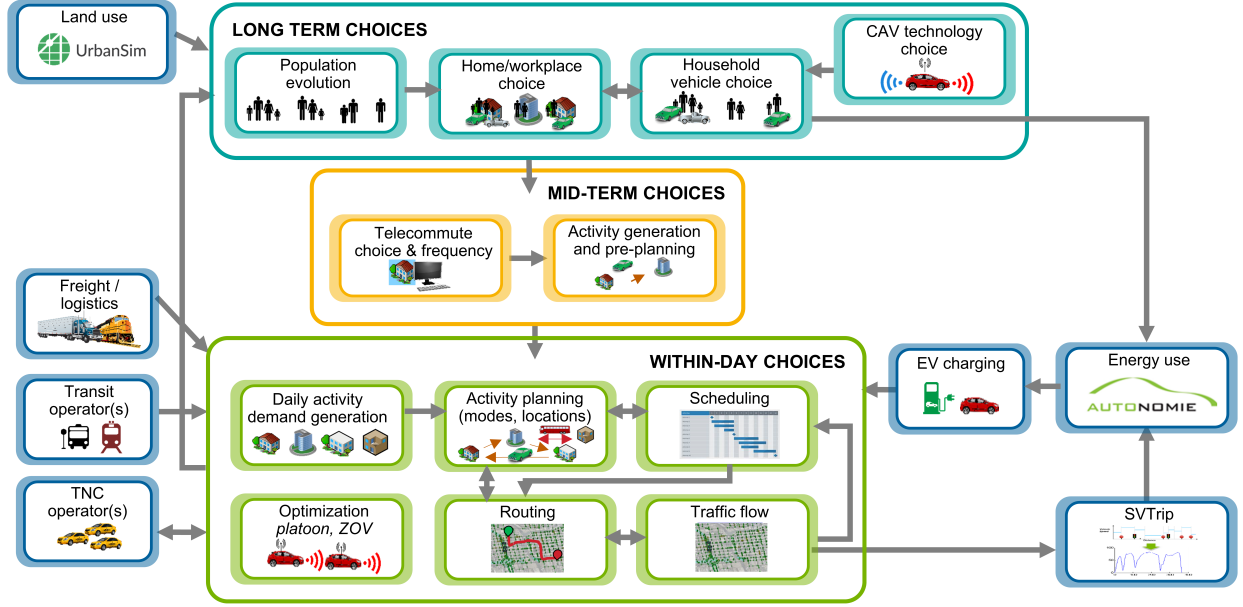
Land use
UrbanSim

LONG TERM CHOICES

Population evolution

Home/workplace choice

Household vehicle choice

CAV technology choice

MID-TERM CHOICES

Telecommute choice & frequency

Activity generation and pre-planning

Freight / logistics

Transit operator(s)

TNC operator(s)

WITHIN-DAY CHOICES

Daily activity demand generation

Activity planning (modes, locations)

Scheduling

Optimization *platoon, ZOV*

Routing

Traffic flow

EV charging

Energy use
AUTONOMIE

SVTrip